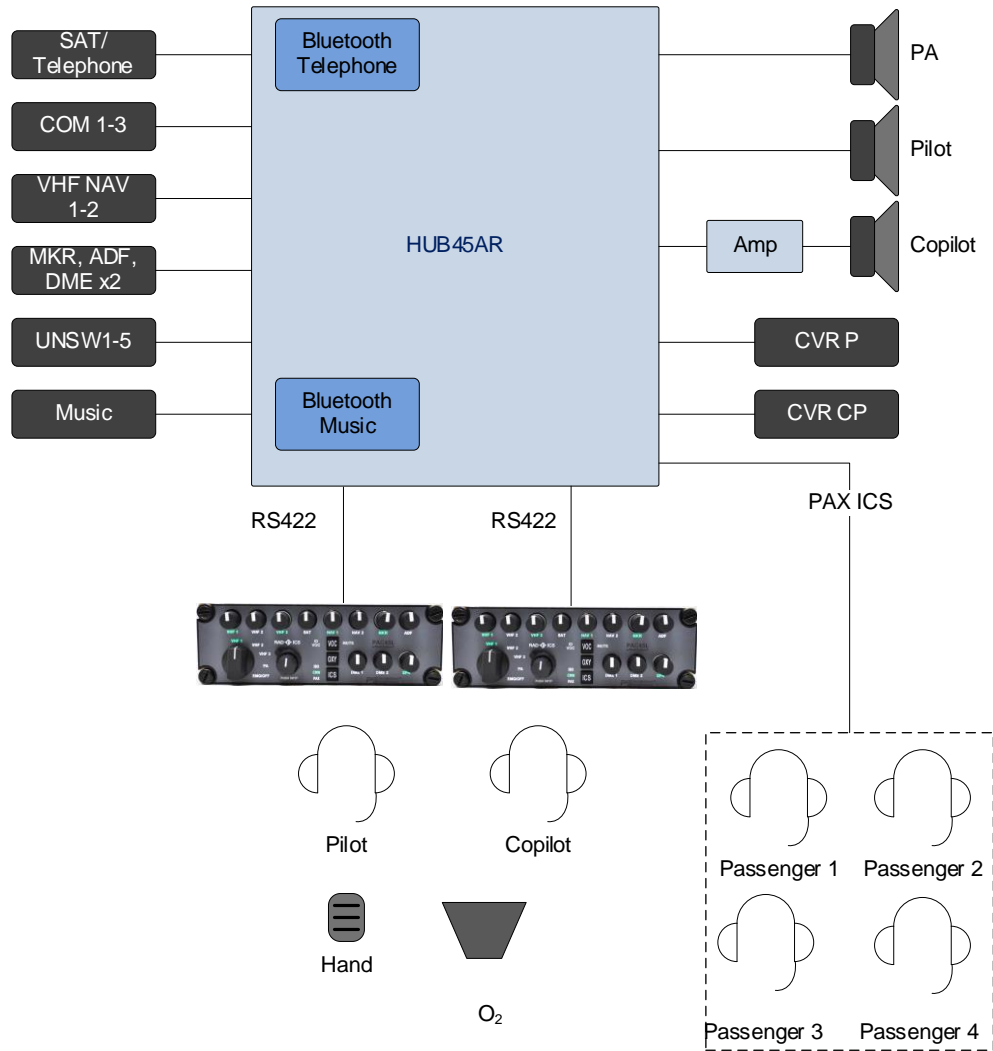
SAT/ Telephone

COM 1-3

VHF NAV 1-2

MKR, ADF, DME x2

UNSW1-5

Music

Bluetooth Telephone

HUB45AR

Bluetooth Music

PA

Pilot

Amp

Copilot

CVR P

CVR CP

PAX ICS

RS422

RS422

VHF 1 VHF 2 VHF 3 SAT NAV 1 NAV 2 MKR ADF

VOC OXY ICS

VHF 1 VHF 2 VHF 3 SAT NAV 1 NAV 2 MKR ADF

VOC OXY ICS

Pilot

Copilot

Passenger 1

Passenger 2

Passenger 3

Passenger 4

Hand

$O_2$